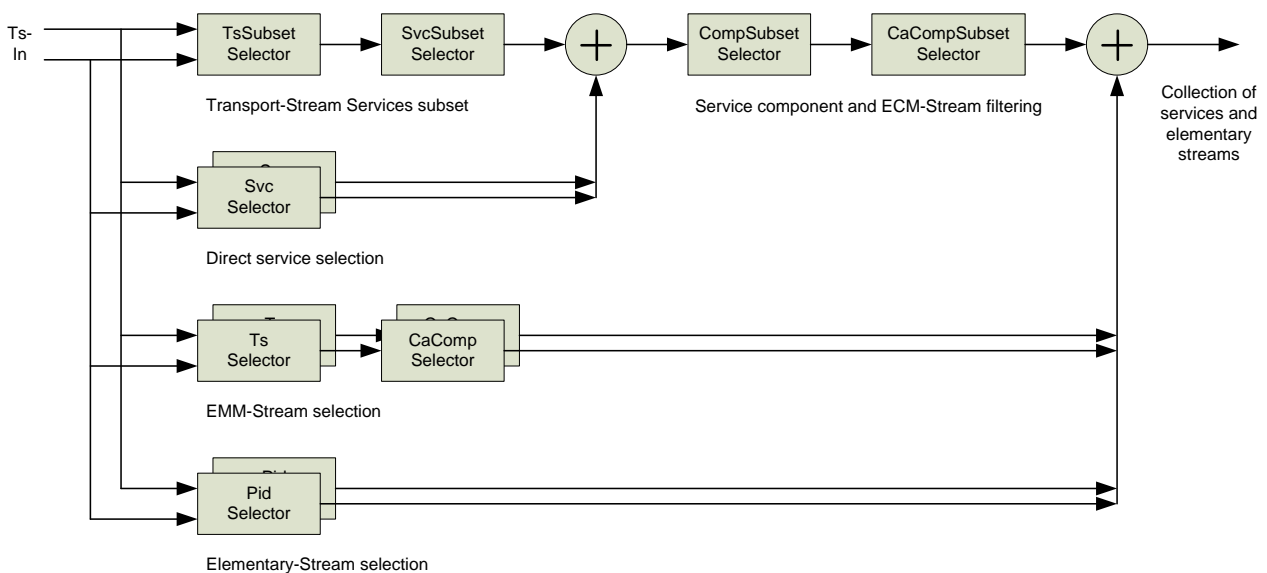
Ts-In

TsSubset Selector

SvcSubset Selector

CompSubset Selector

CaCompSubset Selector

Collection of services and elementary streams

Transport-Stream Services subset

Service component and ECM-Stream filtering

Svc Selector

Direct service selection

Ts Selector

CaComp Selector

EMM-Stream selection

Pid Selector

Elementary-Stream selection